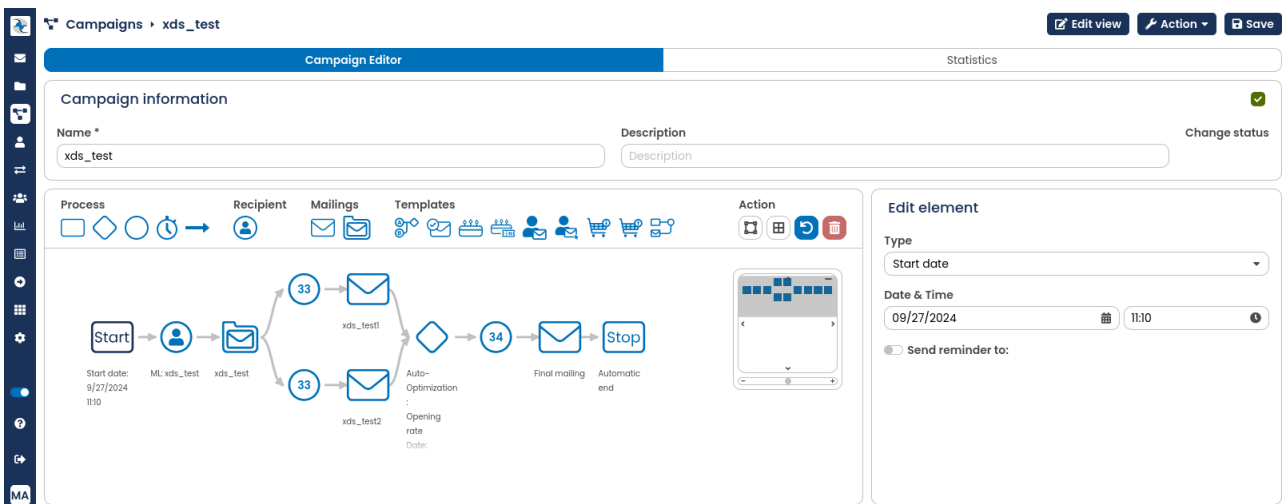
Campaigns › xds_test

Edit view
Action
Save

Campaign Editor
Statistics

Campaign information

Name *
xds_test

Description
Description

Change status

Process
Recipient
Mailings
Templates
Action

Start
Start date: 9/27/2024 11:10
ML: xds_test
xds_test
33
xds_test1
33
xds_test2
Auto-Optimization : Opening rate Date:
34
Final mailing
Stop
Automatic end

Edit element

Type
Start date

Date & Time
09/27/2024
11:10

Send reminder to:

MA